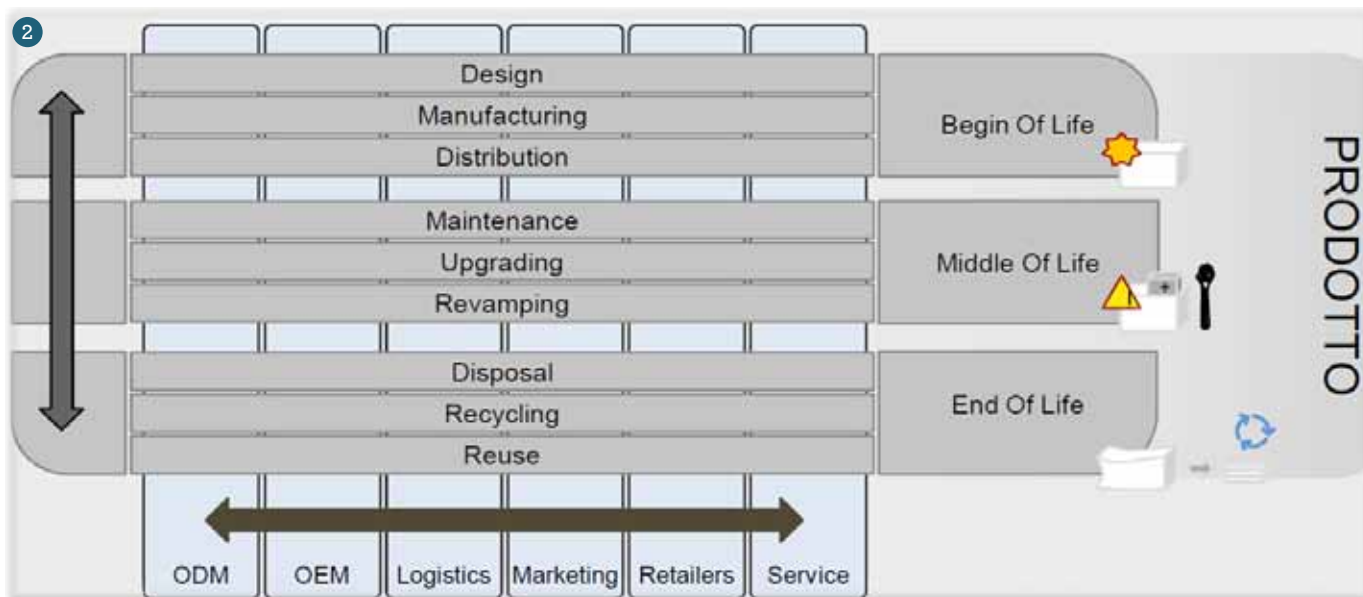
2

Design
Manufacturing
Distribution
Begin Of Life

Maintenance
Upgrading
Revamping
Middle Of Life

Disposal
Recycling
Reuse
End Of Life

PRODOTTO

ODM | OEM | Logistics | Marketing | Retailers | Service